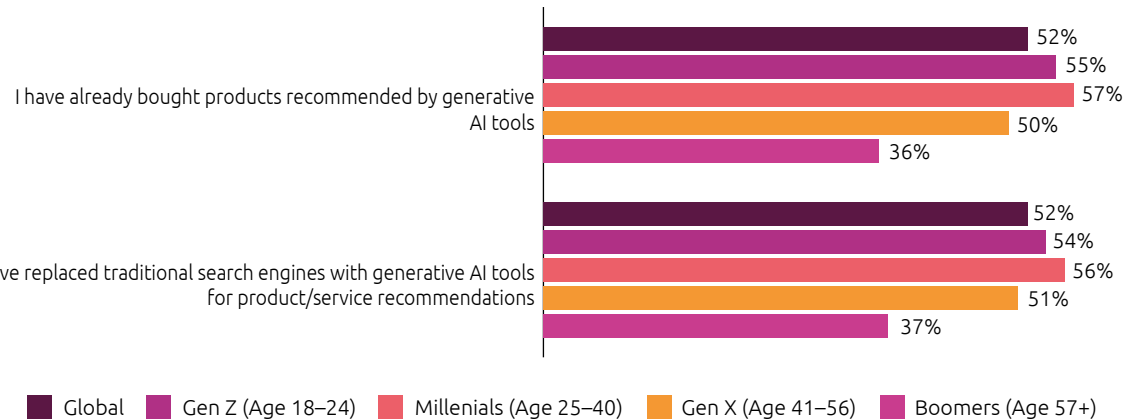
I have already bought products recommended by generative AI tools

52%
55%
57%
50%
36%

ve replaced traditional search engines with generative AI tools for product/service recommendations

52%
54%
56%
51%
37%

Global
Gen Z (Age 18–24)
Millenials (Age 25–40)
Gen X (Age 41–56)
Boomers (Age 57+)